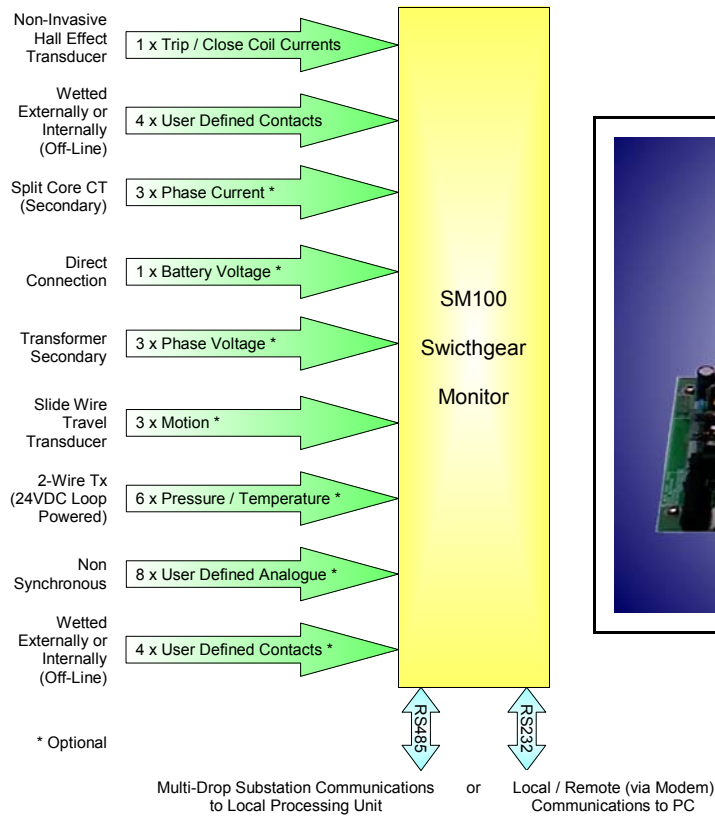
Non-Invasive Hall Effect Transducer
1 x Trip / Close Coil Currents

Wetted Externally or Internally (Off-Line)
4 x User Defined Contacts

Split Core CT (Secondary)
3 x Phase Current *

Direct Connection
1 x Battery Voltage *

Transformer Secondary
3 x Phase Voltage *

Slide Wire Travel Transducer
3 x Motion *

2-Wire Tx (24VDC Loop Powered)
6 x Pressure / Temperature *

Non Synchronous
8 x User Defined Analogue *

Wetted Externally or Internally (Off-Line)
4 x User Defined Contacts *

* Optional

SM100

Swicthgear

Monitor

RS485

RS232

Multi-Drop Substation Communications to Local Processing Unit

or

Local / Remote (via Modem) Communications to PC